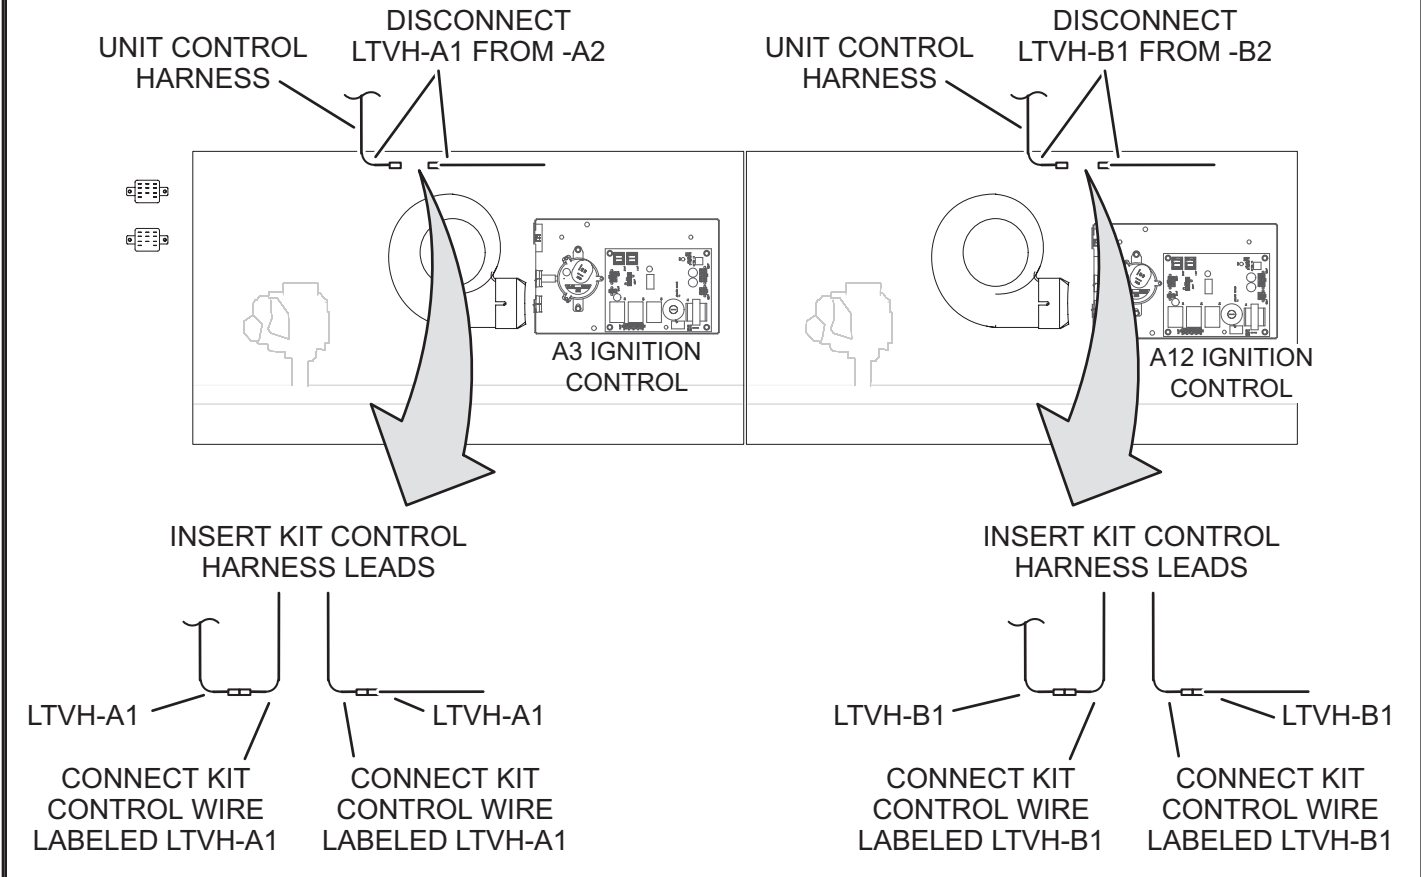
UNIT CONTROL HARNESS

DISCONNECT LTVH-A1 FROM -A2

UNIT CONTROL HARNESS

DISCONNECT LTVH-B1 FROM -B2

A3 IGNITION CONTROL

A12 IGNITION CONTROL

INSERT KIT CONTROL HARNESS LEADS

INSERT KIT CONTROL HARNESS LEADS

LTVH-A1

LTVH-A1

CONNECT KIT CONTROL WIRE LABELED LTVH-A1

CONNECT KIT CONTROL WIRE LABELED LTVH-A1

LTVH-B1

LTVH-B1

CONNECT KIT CONTROL WIRE LABELED LTVH-B1

CONNECT KIT CONTROL WIRE LABELED LTVH-B1